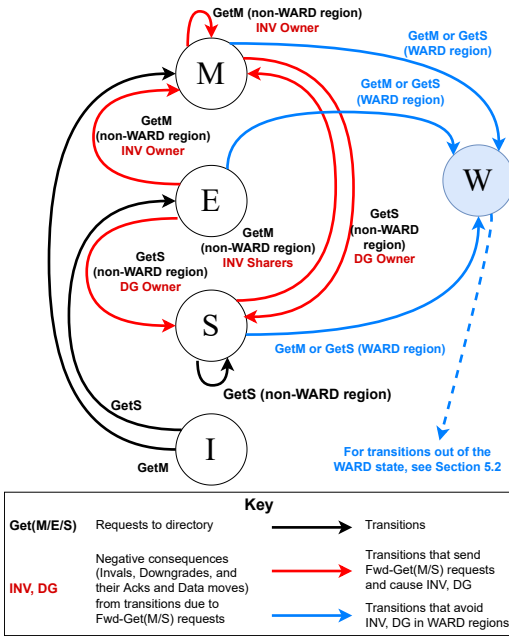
GetM (non-WARD region)
INV Owner

GetM or GetS
(WARD region)

M

GetM or GetS
(WARD region)

GetM
(non-WARD region)
INV Owner

W

E

GetM
(non-WARD region)
INV Sharers

GetS
(non-WARD
region)
DG Owner

GetS
(non-WARD region)
DG Owner

S

GetM or GetS (WARD region)

GetS (non-WARD region)

GetS

For transitions out of the WARD state, see Section 5.2

GetM

I

Key

| | | | |
|---|---|---|---|
| Get(M/E/S) | Requests to directory | | Transitions |
| INV, DG | Negative consequences (Invals, Downgrades, and their Acks and Data moves) from transitions due to Fwd-Get(M/S) requests | | Transitions that send Fwd-Get(M/S) requests and cause INV, DG |
| | | | Transitions that avoid INV, DG in WARD regions |